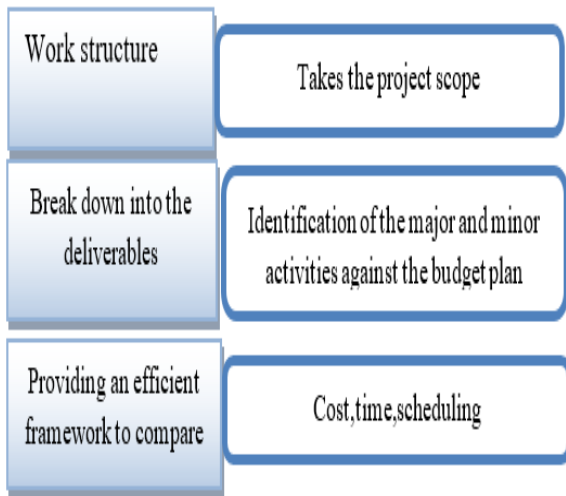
Work structure

Takes the project scope

Break down into the deliverables

Identification of the major and minor activities against the budget plan

Providing an efficient framework to compare

Cost,time,scheduling